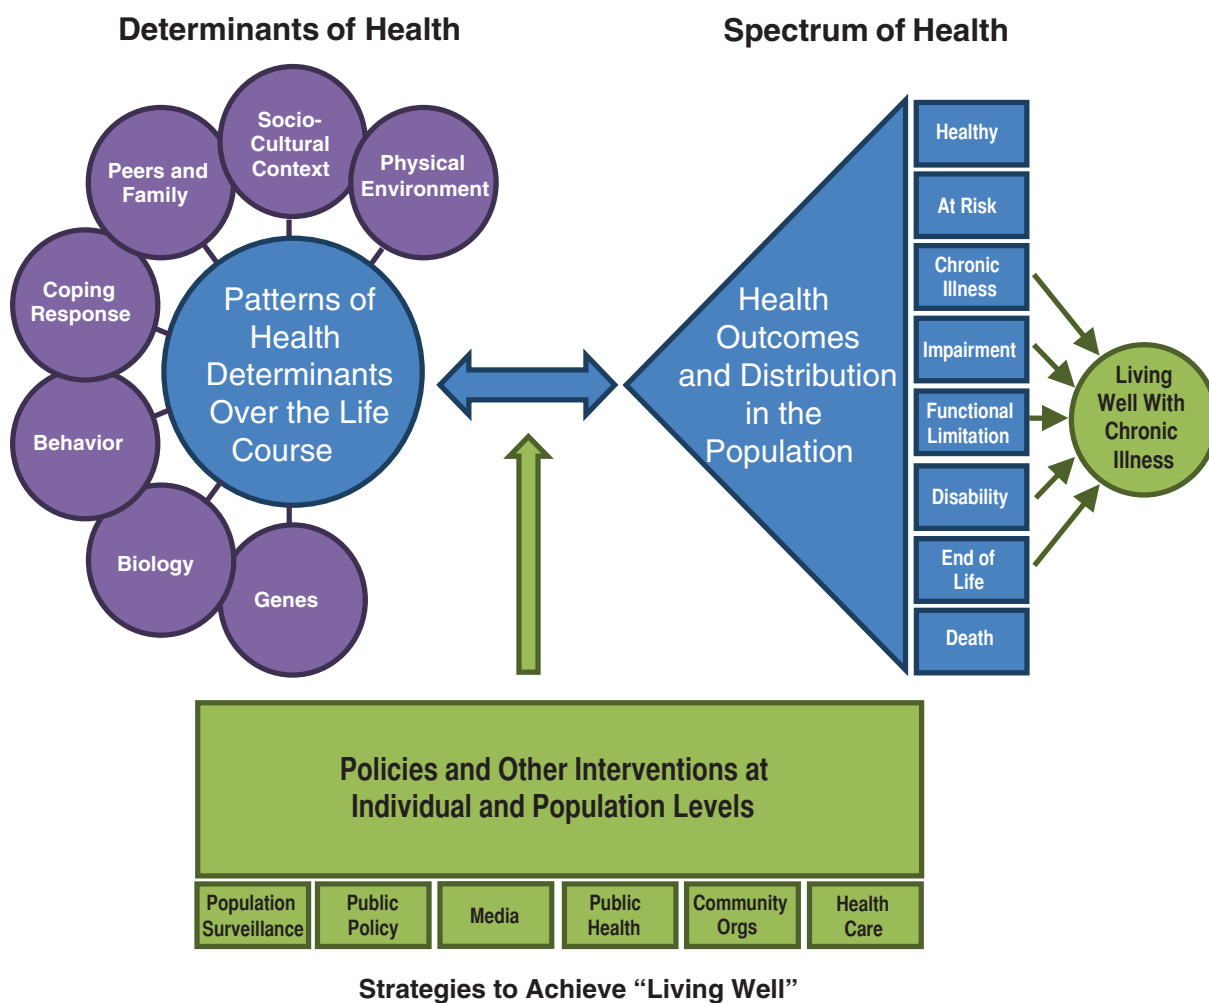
Determinants of Health

Spectrum of Health

Socio-Cultural Context

Peers and Family

Physical Environment

Coping Response

Patterns of Health Determinants Over the Life Course

Behavior

Biology

Genes

Health Outcomes and Distribution in the Population

Healthy

At Risk

Chronic Illness

Impairment

Functional Limitation

Disability

End of Life

Death

Living Well With Chronic Illness

Policies and Other Interventions at Individual and Population Levels

| Population Surveillance | Public Policy | Media | Public Health | Community Orgs | Health Care |
|---|---|---|---|---|---|

Strategies to Achieve “Living Well”